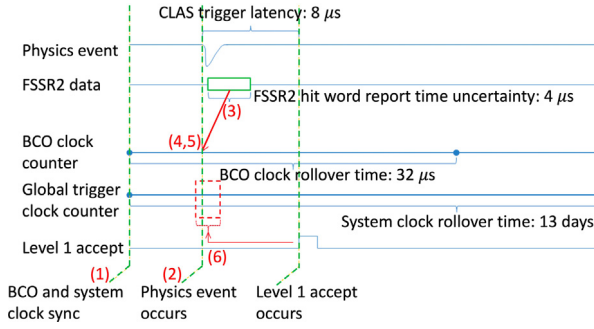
CLAS trigger latency: 8 $\mu$s

Physics event

FSSR2 data

(3)

FSSR2 hit word report time uncertainty: 4 $\mu$s

BCO clock counter

(4,5)

BCO clock rollover time: 32 $\mu$s

Global trigger clock counter

System clock rollover time: 13 days

(6)

Level 1 accept

(1)

(2)

BCO and system clock sync

Physics event occurs

Level 1 accept occurs